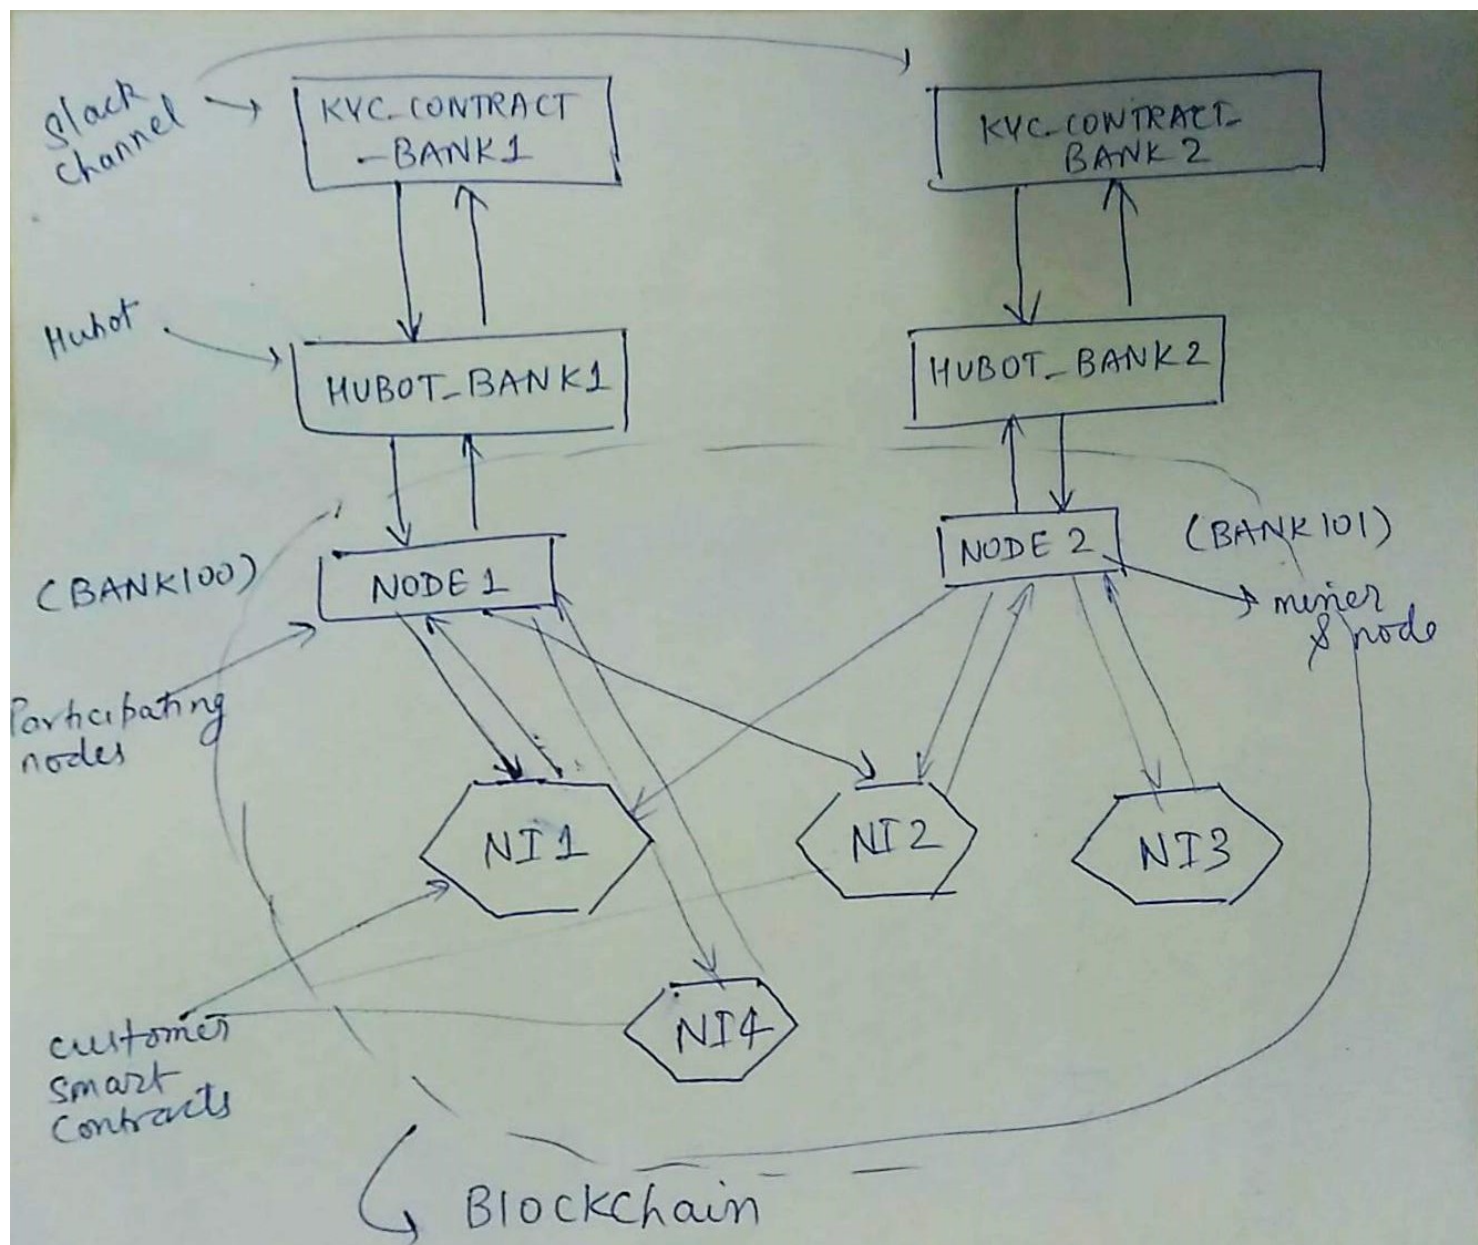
Slack channel

KYC-CONTRACT -BANK1

KYC-CONTRACT-BANK2

Hubot

HUBOT_BANK1

HUBOT_BANK2

(BANK100)

NODE1

NODE2

(BANK101)

miner & node

Participating nodes

NI1

NI2

NI3

NI4

customer smart contracts

Blockchain